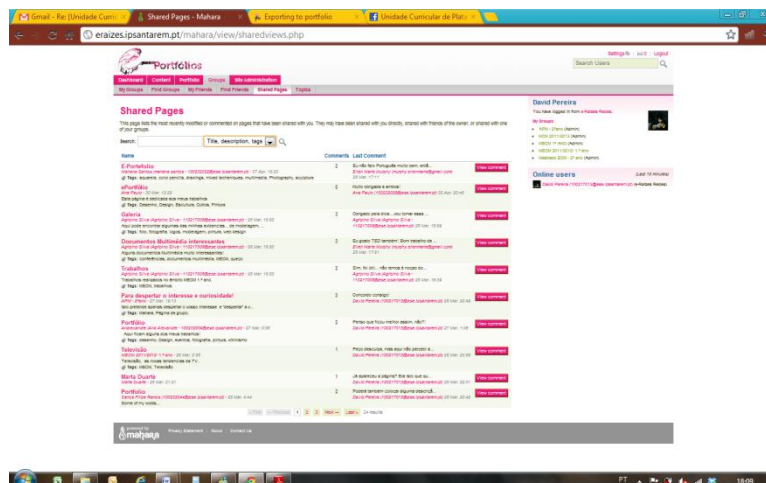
Gmail - Re: [Unidade Curr
Shared Pages - Mahara
Exporting to portfolio
Unidade Curricular de Pl

eraizes.ipsantarem.pt/mahara/view/sharedviews.php

Settings | Inbox | Logout

Search Users

Portfólios

Dashboard Content Portfolio Groups Site administration

My Groups Find Groups My Friends Find Friends Shared Pages Topics

Shared Pages

This page lists the most recently modified or commented on pages that have been shared with you. They may have been shared with you directly, shared with friends of the owner, or shared with one of your groups.

Search: Title, description, tags

| Name | Comments | Last Comment |
|---|---|---|
| E-Portefólio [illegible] | 2 | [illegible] |
| ePortfólio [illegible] | 1 | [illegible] |
| Galeria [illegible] | 1 | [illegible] |
| Documentos Multimédia interessantes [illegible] | 2 | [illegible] |
| Trabalhos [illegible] | 2 | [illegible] |
| Para despertar o interesse e curiosidade! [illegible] | 2 | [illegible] |
| Portfólio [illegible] | 2 | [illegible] |
| Televisão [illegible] | 1 | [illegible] |
| Marta Duarte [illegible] | 1 | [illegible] |
| Portfolio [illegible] | 1 | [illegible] |

View comment

1 2 3 Next Last 24 results

David Pereira

You have logged in from e-Raízes Redes.

My Groups

Online users (Last 10 minutes)

David Pereira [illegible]

mahara

Privacy Statement About Contact Us

PT 18:09